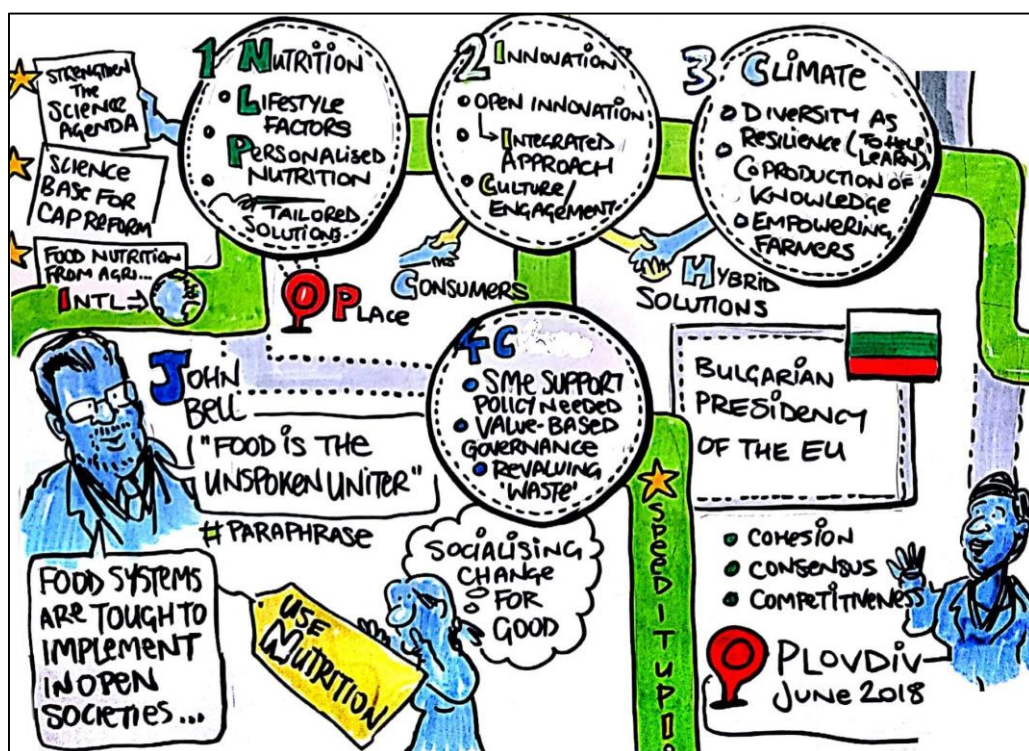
STRENGTHEN THE SCIENCE AGENDA

SCIENCE BASE FOR CAP REFORM

FOOD NUTRITION FROM AGRI... INTL

1 NUTRITION
• LIFESTYLE FACTORS
• PERSONALISED NUTRITION
• TAILORED SOLUTIONS

2 INNOVATION
• OPEN INNOVATION
• INTEGRATED APPROACH
• CULTURE/ ENGAGEMENT

3 CLIMATE
• DIVERSITY AS RESILIENCE (TO HELP LEARN)
• CO PRODUCTION OF KNOWLEDGE
• EMPOWERING FARMERS

PLACE

CONSUMERS

HYBRID SOLUTIONS

4C
• SME SUPPORT POLICY NEEDED
• VALUE-BASED GOVERNANCE
• REVALUING 'WASTE'

JOHN BELL
"FOOD IS THE UNSPOKEN UNITER"
#PARAPHRASE

BULGARIAN PRESIDENCY OF THE EU

FOOD SYSTEMS ARE TOUGH TO IMPLEMENT IN OPEN SOCIETIES...

USE NUTRITION

SOCIALISING CHANGE FOR GOOD

SPEED IT UP!

• COHESION
• CONSENSUS
• COMPETITIVENESS

PLOVDIV JUNE 2018